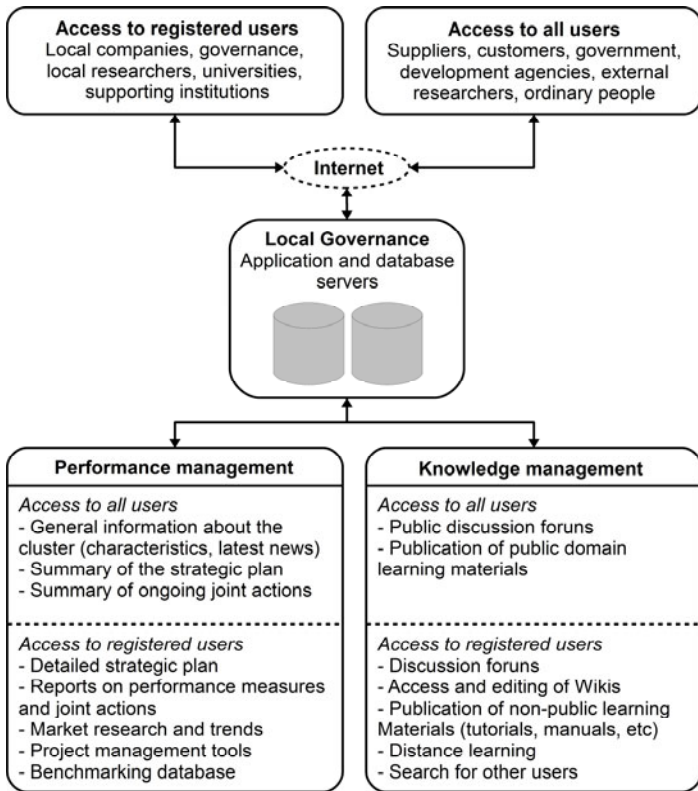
**Access to registered users**
Local companies, governance, local researchers, universities, supporting institutions

**Access to all users**
Suppliers, customers, government, development agencies, external researchers, ordinary people

**Internet**

**Local Governance**
Application and database servers

**Performance management**

*Access to all users*
- General information about the cluster (characteristics, latest news)
- Summary of the strategic plan
- Summary of ongoing joint actions

*Access to registered users*
- Detailed strategic plan
- Reports on performance measures and joint actions
- Market research and trends
- Project management tools
- Benchmarking database

**Knowledge management**

*Access to all users*
- Public discussion foruns
- Publication of public domain learning materials

*Access to registered users*
- Discussion foruns
- Access and editing of Wikis
- Publication of non-public learning Materials (tutorials, manuals, etc)
- Distance learning
- Search for other users